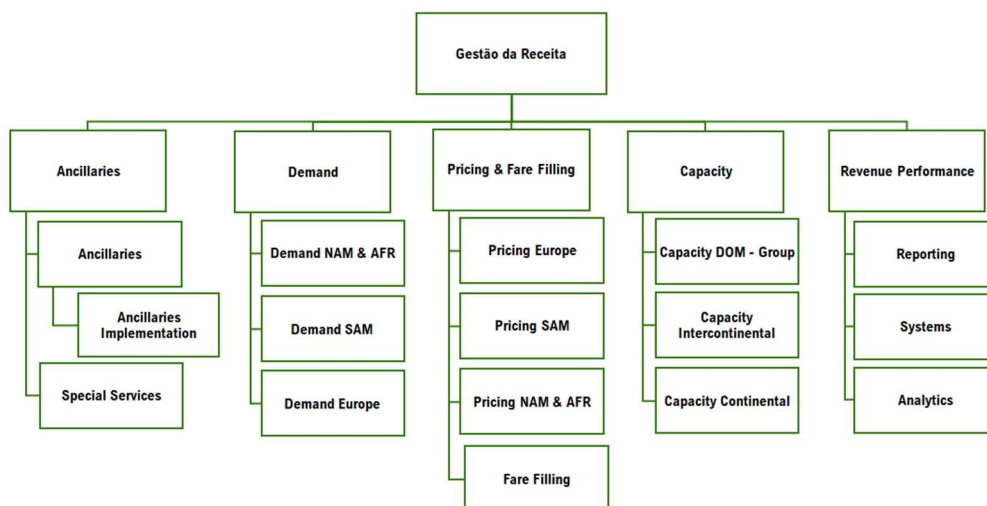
Gestão da Receita

Ancillaries

Ancillaries

Ancillaries Implementation

Special Services

Demand

Demand NAM & AFR

Demand SAM

Demand Europe

Pricing & Fare Filling

Pricing Europe

Pricing SAM

Pricing NAM & AFR

Fare Filling

Capacity

Capacity DOM - Group

Capacity Intercontinental

Capacity Continental

Revenue Performance

Reporting

Systems

Analytics